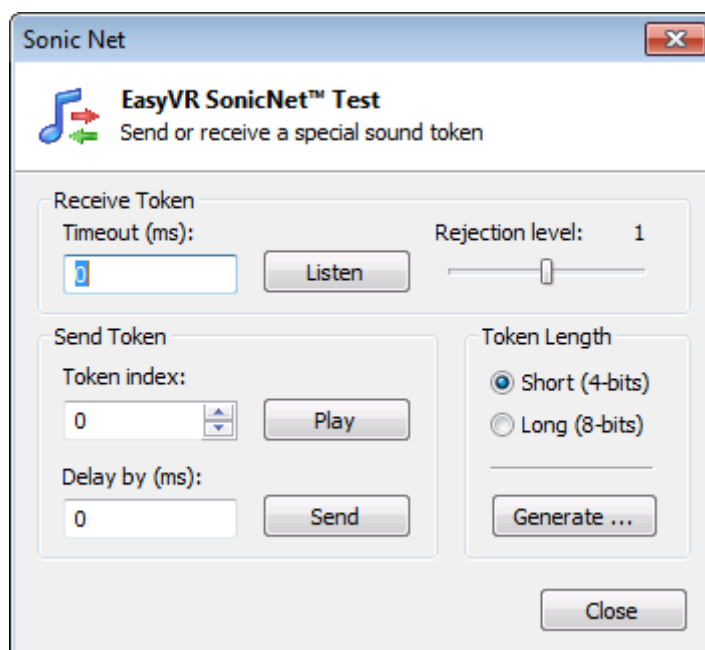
Sonic Net

EasyVR SonicNet™ Test
Send or receive a special sound token

Receive Token
Timeout (ms):
0
Listen
Rejection level: 1

Send Token
Token index:
0
Play
Delay by (ms):
0
Send

Token Length
Short (4-bits)
Long (8-bits)
Generate ...

Close